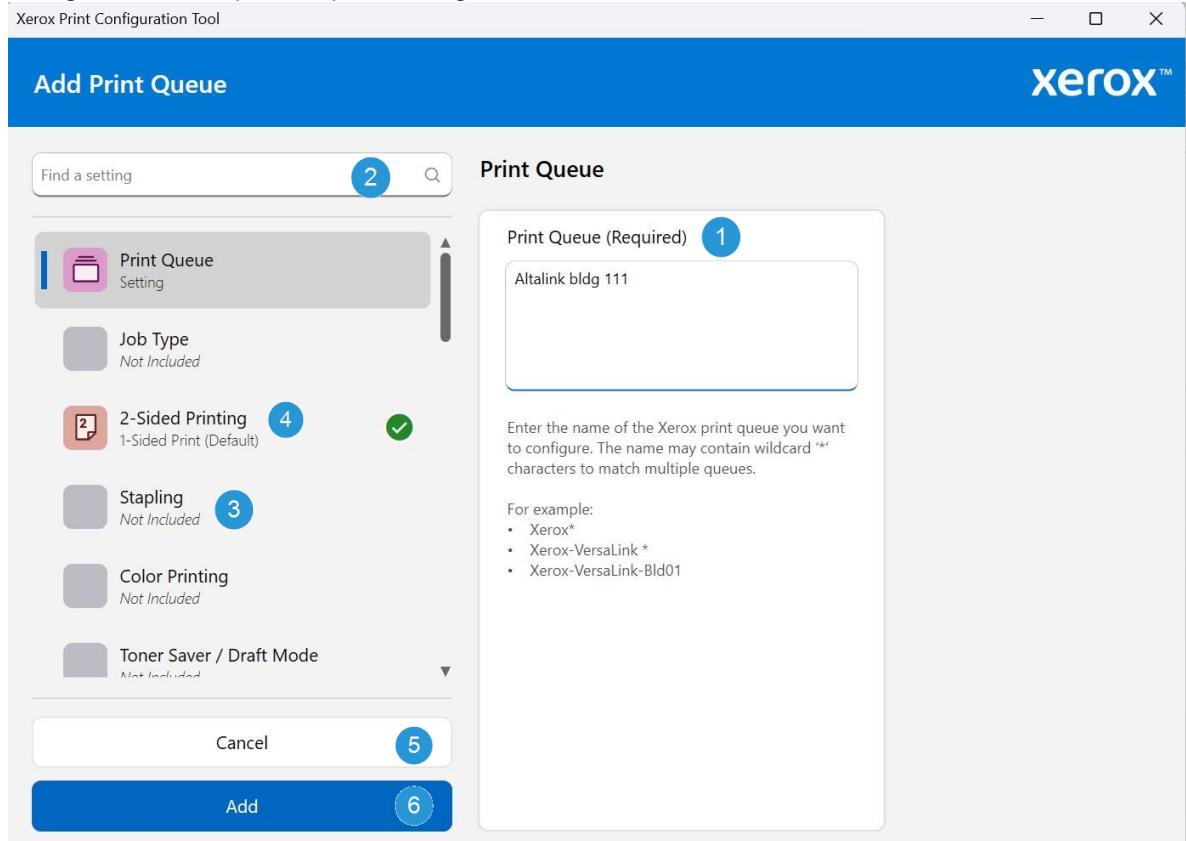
Xerox Print Configuration Tool

Add Print Queue

xerox™

Find a setting

2

Print Queue
Setting

Job Type
Not Included

2-Sided Printing
1-Sided Print (Default)

4

Stapling
Not Included

3

Color Printing
Not Included

Toner Saver / Draft Mode
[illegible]

Cancel

5

Add

6

Print Queue

Print Queue (Required)

1

Altalink bldg 111

Enter the name of the Xerox print queue you want to configure. The name may contain wildcard '*' characters to match multiple queues.

For example:
• Xerox*
• Xerox-VersaLink *
• Xerox-VersaLink-Bld01